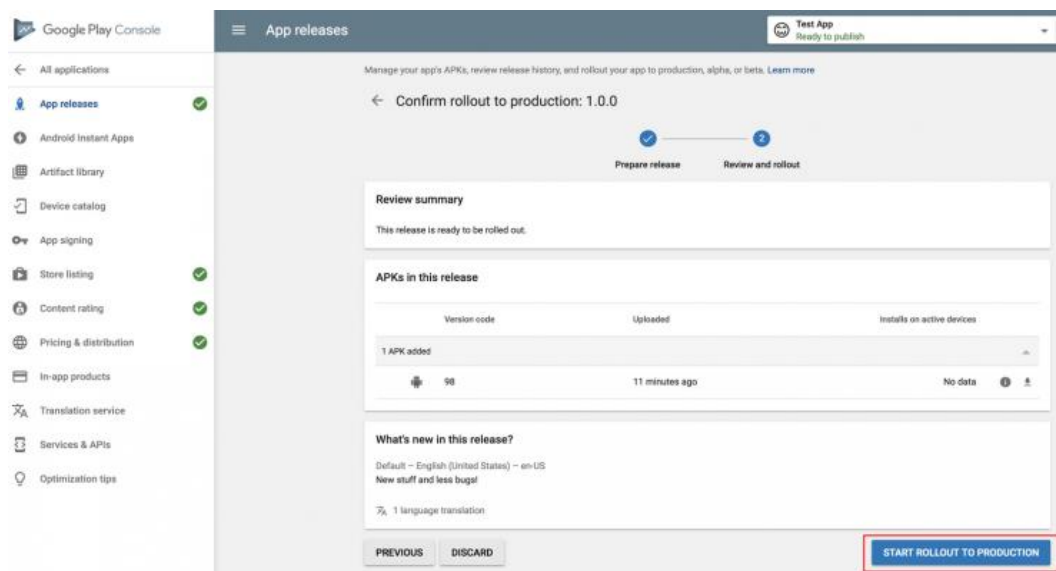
Google Play Console

All applications
App releases
Android Instant Apps
Artifact library
Device catalog
App signing
Store listing
Content rating
Pricing & distribution
In-app products
Translation service
Services & APIs
Optimization tips

App releases

Test App
Ready to publish

Manage your app's APKs, review release history, and rollout your app to production, alpha, or beta. Learn more

← Confirm rollout to production: 1.0.0

2

Prepare release
Review and rollout

Review summary

This release is ready to be rolled out.

APKs in this release

| Version code | Uploaded | Installs on active devices |
|---|---|---|
| 1 APK added | | |
| 98 | 11 minutes ago | No data |

What's new in this release?

Default – English (United States) – en-US
New stuff and less bugs!

1 language translation

PREVIOUS
DISCARD
START ROLLOUT TO PRODUCTION